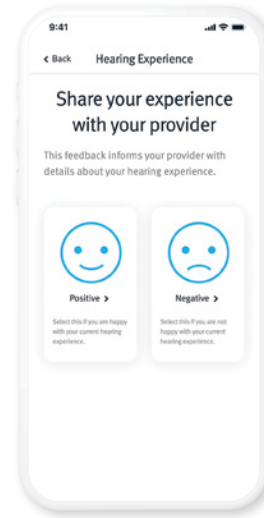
9:41

< Back Hearing Experience

Share your experience with your provider

This feedback informs your provider with details about your hearing experience.

Positive >

Select this if you are happy with your current hearing experience.

Negative >

Select this if you are not happy with your current hearing experience.